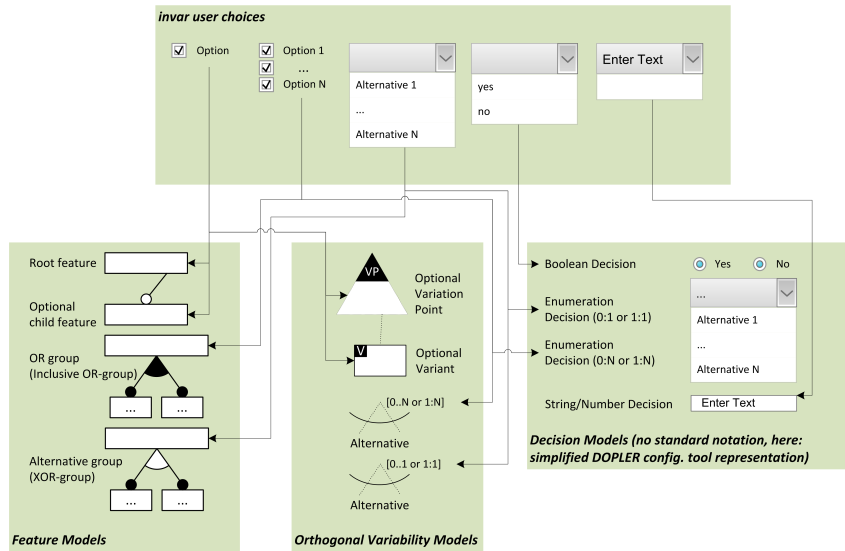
invar user choices

Option

Option 1
...
Option N

Alternative 1
...
Alternative N

yes
no

Enter Text

Root feature

Optional child feature

OR group (Inclusive OR-group)

...
...

Alternative group (XOR-group)

...
...

Feature Models

VP
Optional Variation Point

V
Optional Variant

[0..N or 1:N]
Alternative

[0..1 or 1:1]
Alternative

Orthogonal Variability Models

Boolean Decision
Yes
No

Enumeration Decision (0:1 or 1:1)
...
Alternative 1
...
Alternative N

Enumeration Decision (0:N or 1:N)

String/Number Decision
Enter Text

Decision Models (no standard notation, here: simplified DOPLER config. tool representation)